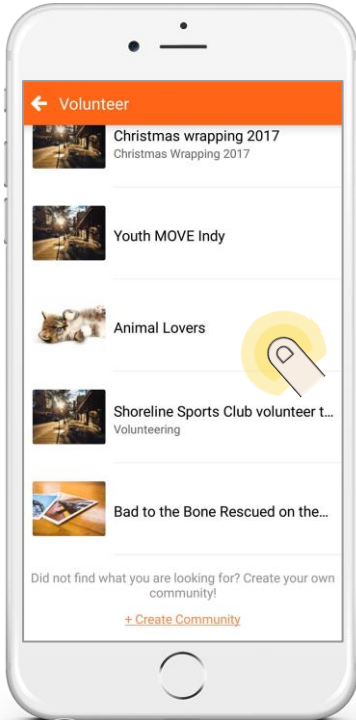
Volunteer

Christmas wrapping 2017
Christmas Wrapping 2017

Youth MOVE Indy

Animal Lovers

Shoreline Sports Club volunteer t...
Volunteering

Bad to the Bone Rescued on the...

Did not find what you are looking for? Create your own community!

+ Create Community